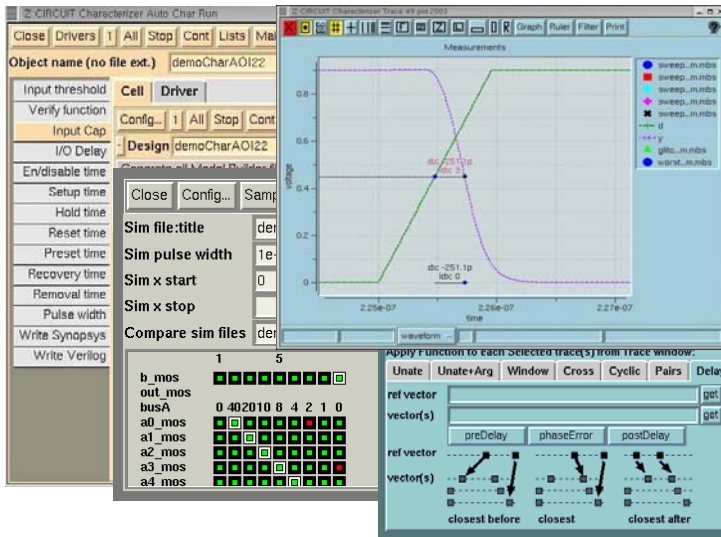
Z CIRCUIT Characterizer Auto Char Run

Close Drivers 1 All Stop Cont Lists Ma

Object name (no file ext.) demoCharAOI22

Input threshold
Verify function
Input Cap
I/O Delay
En/disable time
Setup time
Hold time
Reset time
Preset time
Recovery time
Removal time
Pulse width
Write Synopsys
Write Verilog

Cell Driver

Config... 1 All Stop Cont

Design demoCharAOI22

Close Config... Samp

Sim file:title der

Sim pulse width 1e-

Sim x start 0

Sim x stop

Compare sim files der

1 5

b_mos
out_mos
busA 0 4020 10 8 4 2 1 0
a0_mos
a1_mos
a2_mos
a3_mos
a4_mos

Z CIRCUIT Characterizer Trace 49 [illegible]

Graph Ruler Filter Print

Measurements

sweep...m.mbs
sweep...m.mbs
sweep...m.mbs
sweep...m.mbs
sweep...m.mbs
d
y
glitc...m.mbs
worst...m.mbs

0.8
0.6
0.4
0.2
0

voltage

dc -251.1p
idc 3

dc -251.1p
idc 0

2.25e-07 2.26e-07 2.27e-07

time

waveform

Apply Function to each Selected trace(s) from Trace window:

Unate Unate+Arg Window Cross Cyclic Pairs Dela

ref vector get

vector(s) get

preDelay phaseError postDelay

ref vector

vector(s)

closest before closest closest after